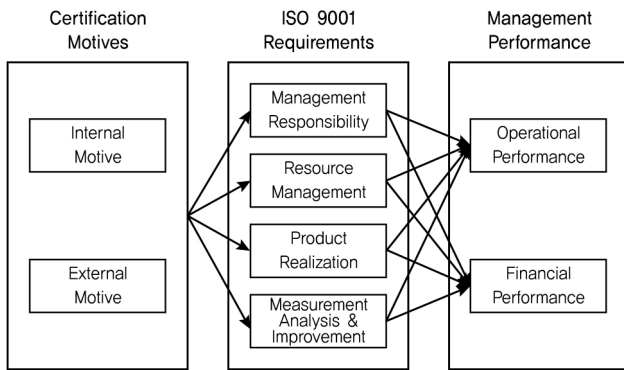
Certification Motives

ISO 9001 Requirements

Management Performance

Internal Motive

External Motive

Management Responsibility

Resource Management

Product Realization

Measurement Analysis & Improvement

Operational Performance

Financial Performance